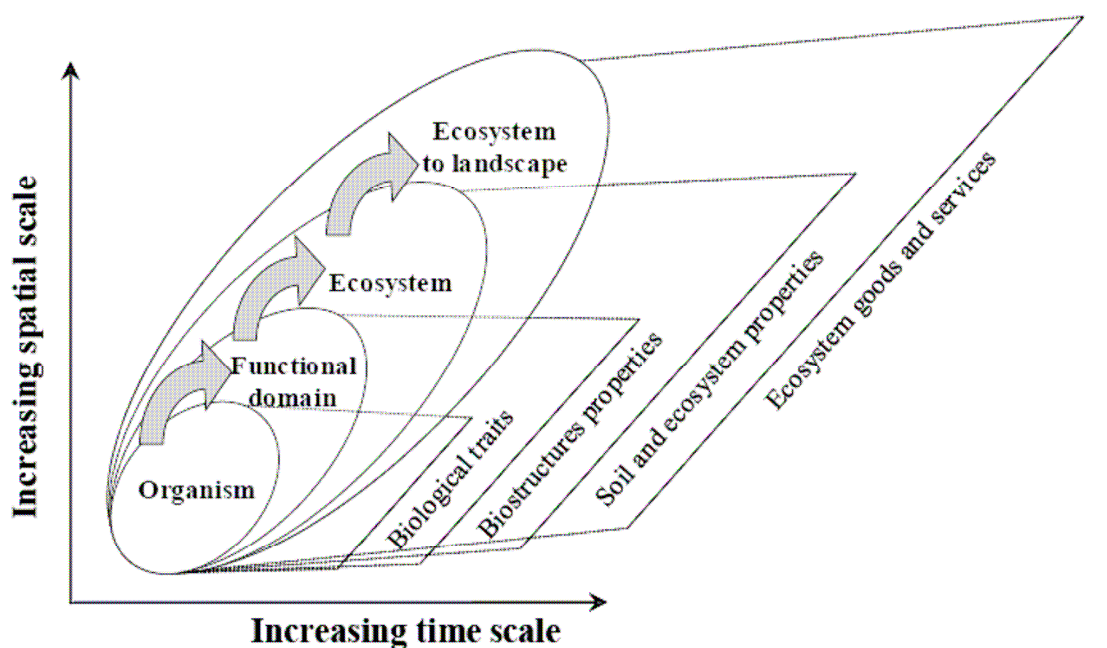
Increasing spatial scale

Ecosystem to landscape

Ecosystem

Functional domain

Organism

Biological traits

Biostructures properties

Soil and ecosystem properties

Ecosystem goods and services

Increasing time scale